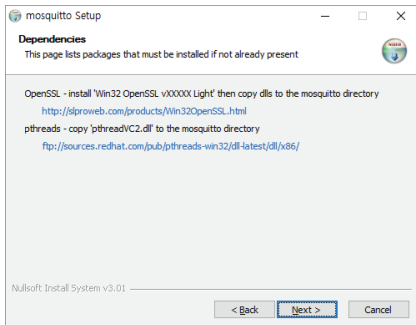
mosquitto Setup

Dependencies
This page lists packages that must be installed if not already present

OpenSSL - install 'Win32 OpenSSL vXXXXX Light' then copy dlls to the mosquitto directory
http://slproweb.com/products/Win32OpenSSL.html

pthreads - copy 'pthreadVC2.dll' to the mosquitto directory
ftp://sources.redhat.com/pub/pthreads-win32/dll-latest/dll/x86/

Nullsoft Install System v3.01

< Back Next > Cancel